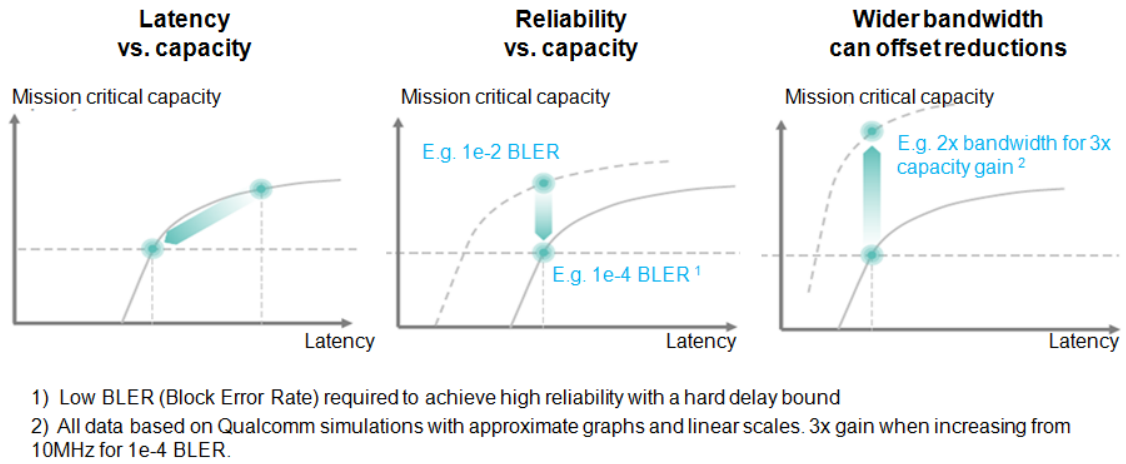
Latency vs. capacity

Mission critical capacity

Latency

Reliability vs. capacity

Mission critical capacity

E.g. 1e-2 BLER

E.g. 1e-4 BLER $^1$

Latency

Wider bandwidth can offset reductions

Mission critical capacity

E.g. 2x bandwidth for 3x capacity gain $^2$

Latency

1) Low BLER (Block Error Rate) required to achieve high reliability with a hard delay bound

2) All data based on Qualcomm simulations with approximate graphs and linear scales. 3x gain when increasing from 10MHz for 1e-4 BLER.